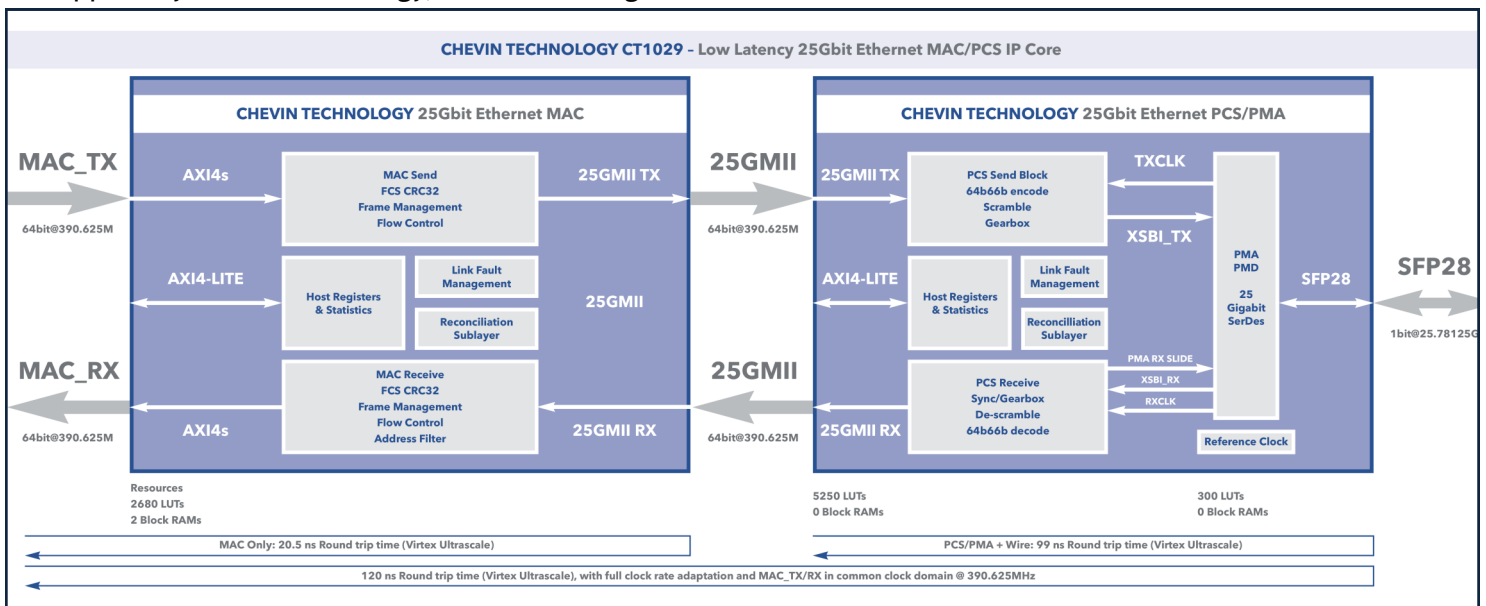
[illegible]

CHEVIN TECHNOLOGY CT1029 – Low Latency 25Gbit Ethernet MAC/PCS IP Core

CHEVIN TECHNOLOGY 25Gbit Ethernet MAC

MAC_TX
64bit@390.625M

AXI4s

MAC Send
FCS CRC32
Frame Management
Flow Control

25GMII TX

AXI4-LITE

Host Registers & Statistics

Link Fault Management

Reconciliation Sublayer

25GMII

MAC_RX
64bit@390.625M

AXI4s

MAC Receive
FCS CRC32
Frame Management
Flow Control
Address Filter

25GMII RX

25GMII
64bit@390.625M

25GMII
64bit@390.625M

CHEVIN TECHNOLOGY 25Gbit Ethernet PCS/PMA

25GMII TX

PCS Send Block
64b66b encode
Scramble
Gearbox

TXCLK

XSBI_TX

AXI4-LITE

Host Registers & Statistics

Link Fault Management

Reconcilliation Sublayer

PMA
PMD
25
Gigabit
SerDes

SFP28

SFP28
1bit@25.78125G

PMA RX SLIDE
XSBI_RX
RXCLK

25GMII RX

PCS Receive
Sync/Gearbox
De-scramble
64b66b decode

Reference Clock

Resources
2680 LUTs
2 Block RAMs

5250 LUTs
0 Block RAMs

300 LUTs
0 Block RAMs

MAC Only: 20.5 ns Round trip time (Virtex Ultrascale)

PCS/PMA + Wire: 99 ns Round trip time (Virtex Ultrascale)

120 ns Round trip time (Virtex Ultrascale), with full clock rate adaptation and MAC_TX/RX in common clock domain @ 390.625MHz